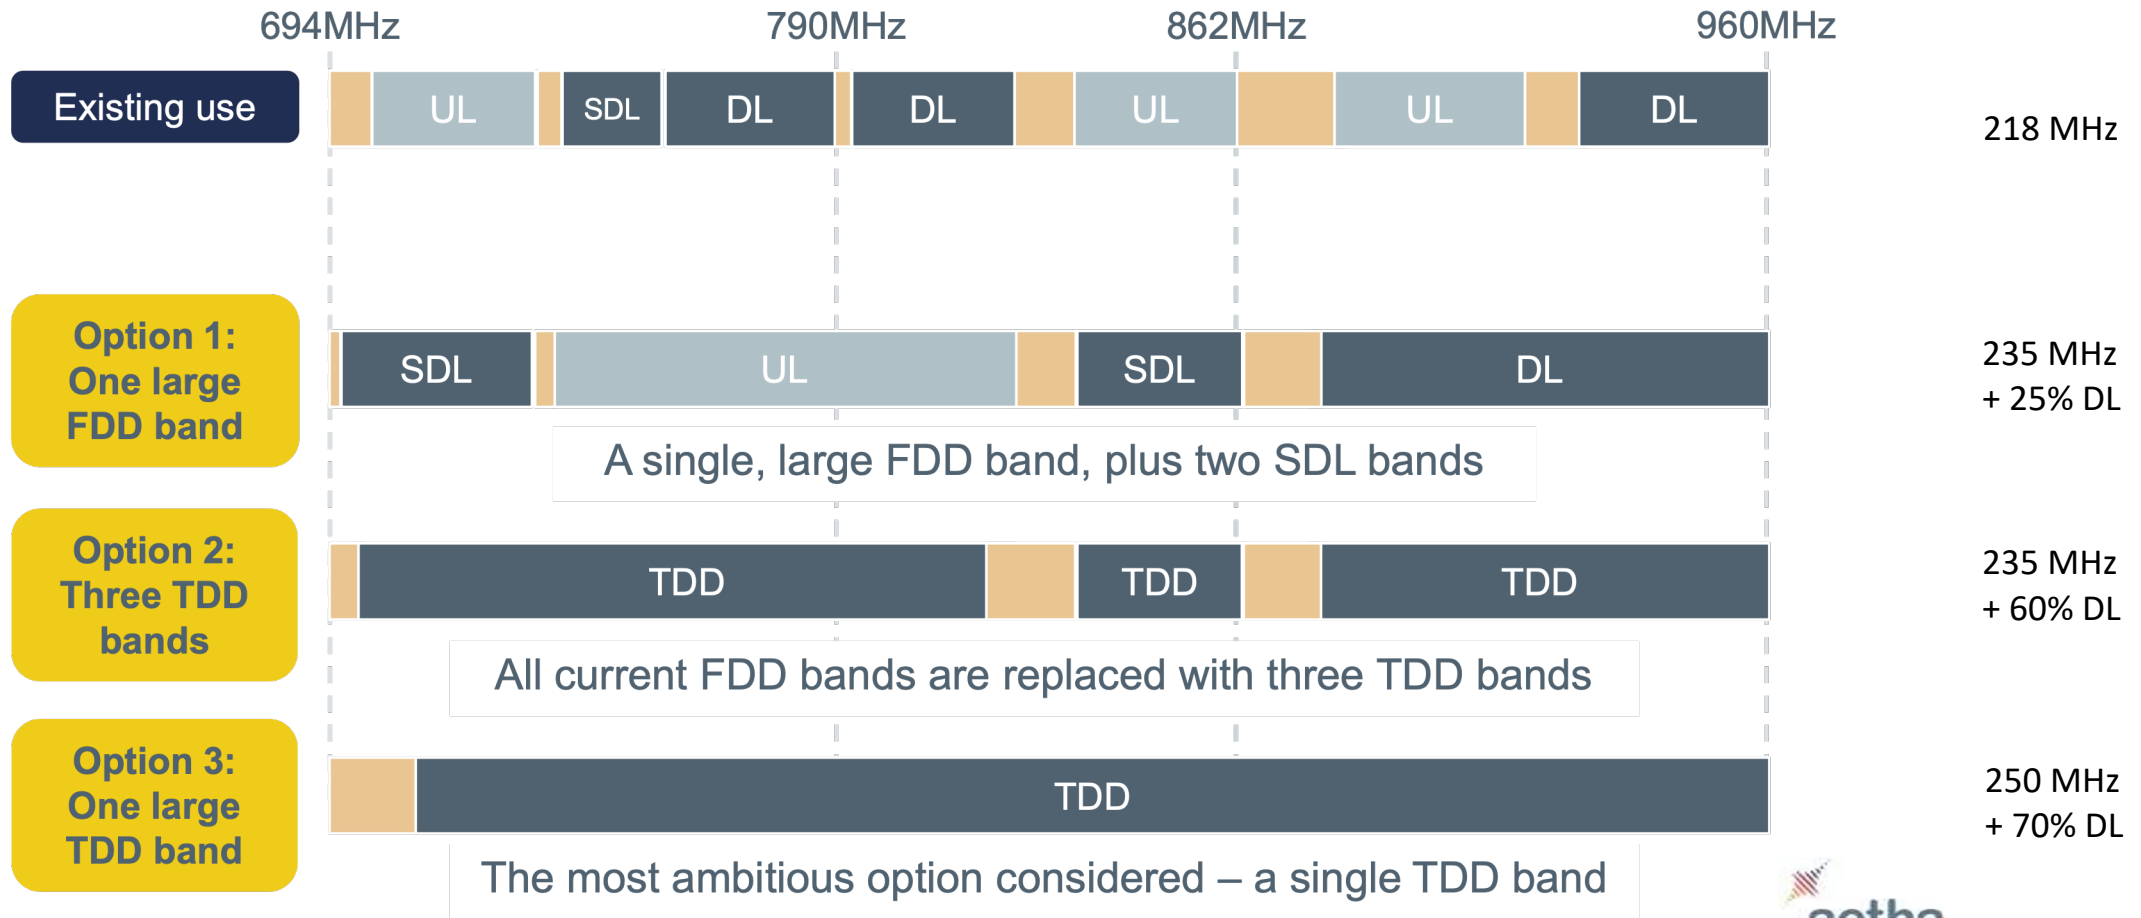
694MHz 790MHz 862MHz 960MHz

Existing use

UL SDL DL DL UL UL DL

218 MHz

Option 1: One large FDD band

SDL UL SDL DL

235 MHz + 25% DL

A single, large FDD band, plus two SDL bands

Option 2: Three TDD bands

TDD TDD TDD

235 MHz + 60% DL

All current FDD bands are replaced with three TDD bands

Option 3: One large TDD band

TDD

250 MHz + 70% DL

The most ambitious option considered – a single TDD band

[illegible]